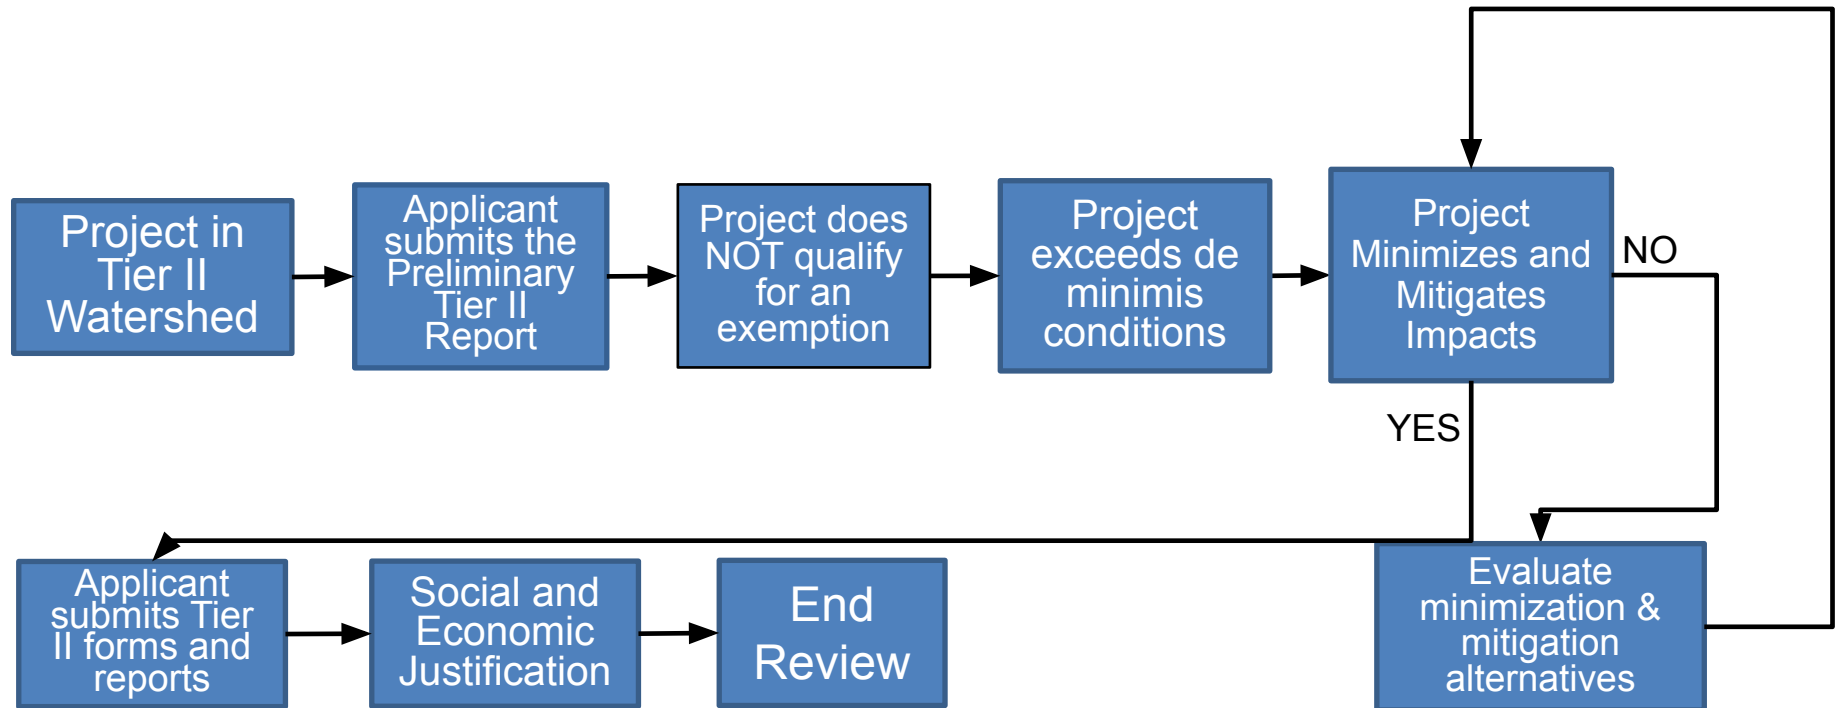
Project in Tier II Watershed

Applicant submits the Preliminary Tier II Report

Project does NOT qualify for an exemption

Project exceeds de minimis conditions

Project Minimizes and Mitigates Impacts

NO

YES

Evaluate minimization & mitigation alternatives

Applicant submits Tier II forms and reports

Social and Economic Justification

End Review